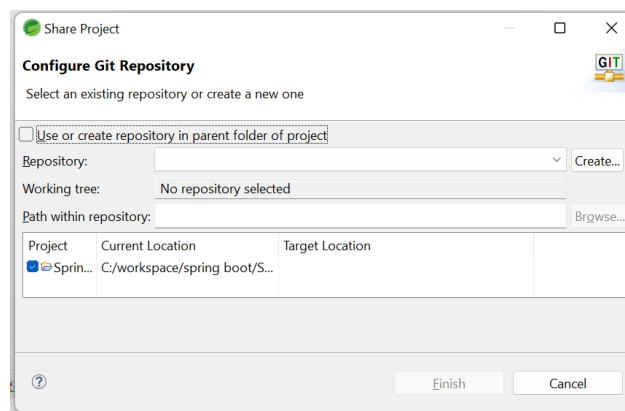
Share Project

Configure Git Repository

Select an existing repository or create a new one

GIT

Use or create repository in parent folder of project

Repository:

Create...

Working tree: No repository selected

Path within repository:

Browse...

| Project | Current Location | Target Location |
|---|---|---|
| Sprin... | C:/workspace/spring boot/S... | |

?

Finish

Cancel